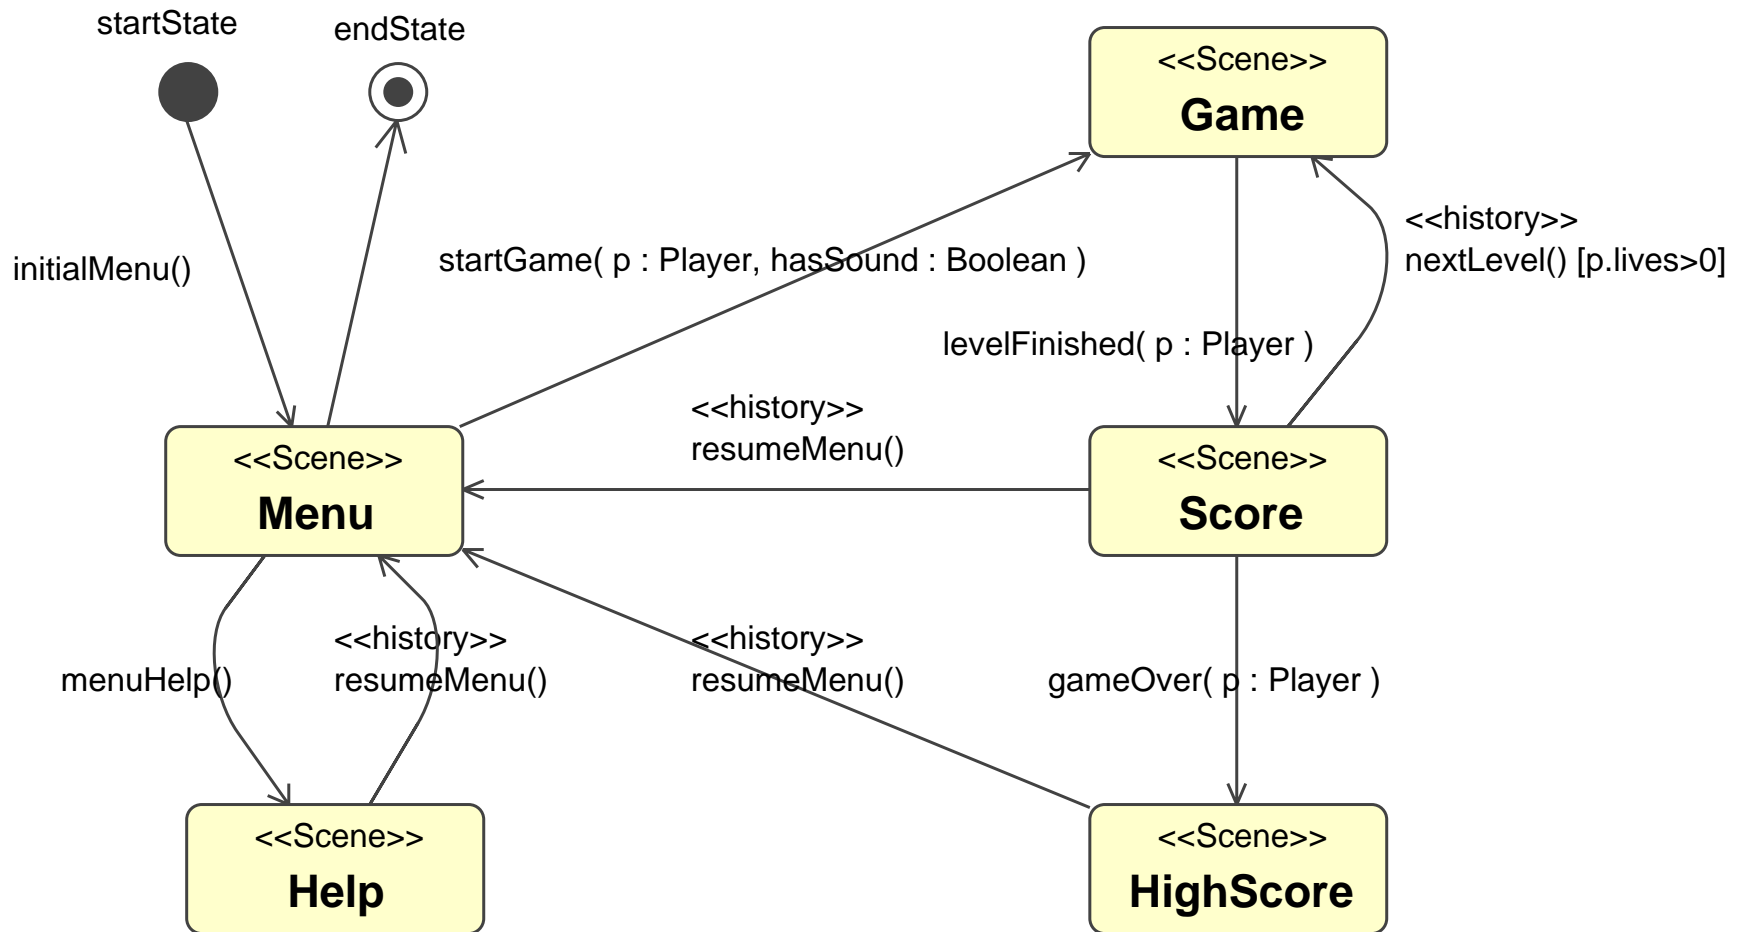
startState

endState

<<Scene>>
Game

initialMenu()

startGame( p : Player, hasSound : Boolean )

<<history>>
nextLevel() [p.lives>0]

levelFinished( p : Player )

<<history>>
resumeMenu()

<<Scene>>
Menu

<<Scene>>
Score

<<history>>
resumeMenu()

<<history>>
resumeMenu()

menuHelp()

gameOver( p : Player )

<<Scene>>
Help

<<Scene>>
HighScore